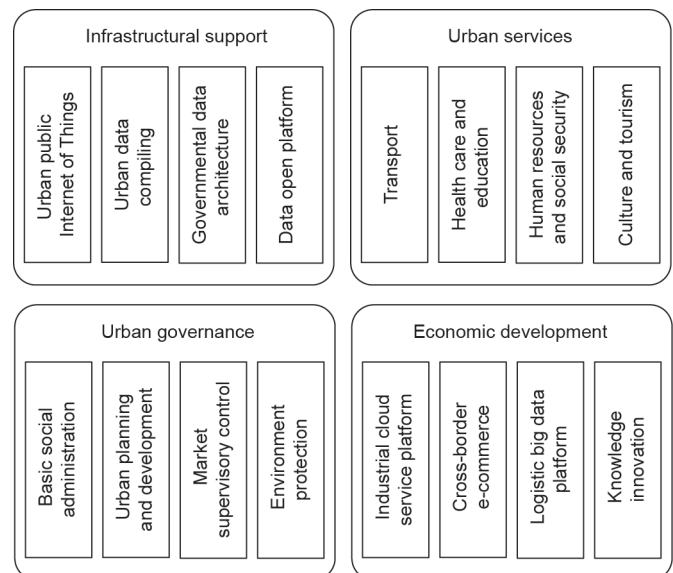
Infrastructural support

Urban public Internet of Things

Urban data compiling

Governmental data architecture

Data open platform

Urban services

Transport

Health care and education

Human resources and social security

Culture and tourism

Urban governance

Basic social administration

Urban planning and development

Market supervisory control

Environment protection

Economic development

Industrial cloud service platform

Cross-border e-commerce

Logistic big data platform

Knowledge innovation